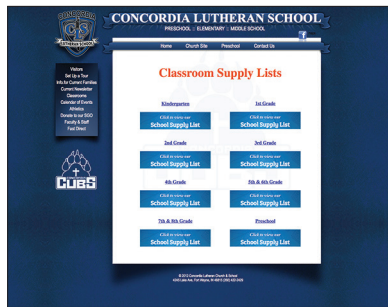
CONCORDIA LUTHERAN SCHOOL
PRESCHOOL | ELEMENTARY | MIDDLE SCHOOL

Home Church Site Preschool Contact Us

Visitors
Set Up a Tour
Info for Current Families
Current Newsletter
Classrooms
Calendar of Events
Athletics
Donate to our SGO
Faculty & Staff
Fast Direct

CUBS

Classroom Supply Lists

Kindergarten
Click to view our
School Supply List

1st Grade
Click to view our
School Supply List

2nd Grade
Click to view our
School Supply List

3rd Grade
Click to view our
School Supply List

4th Grade
Click to view our
School Supply List

5th & 6th Grade
Click to view our
School Supply List

7th & 8th Grade
Click to view our
School Supply List

Preschool
Click to view our
School Supply List

© 2013 Concordia Lutheran Church & School
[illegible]